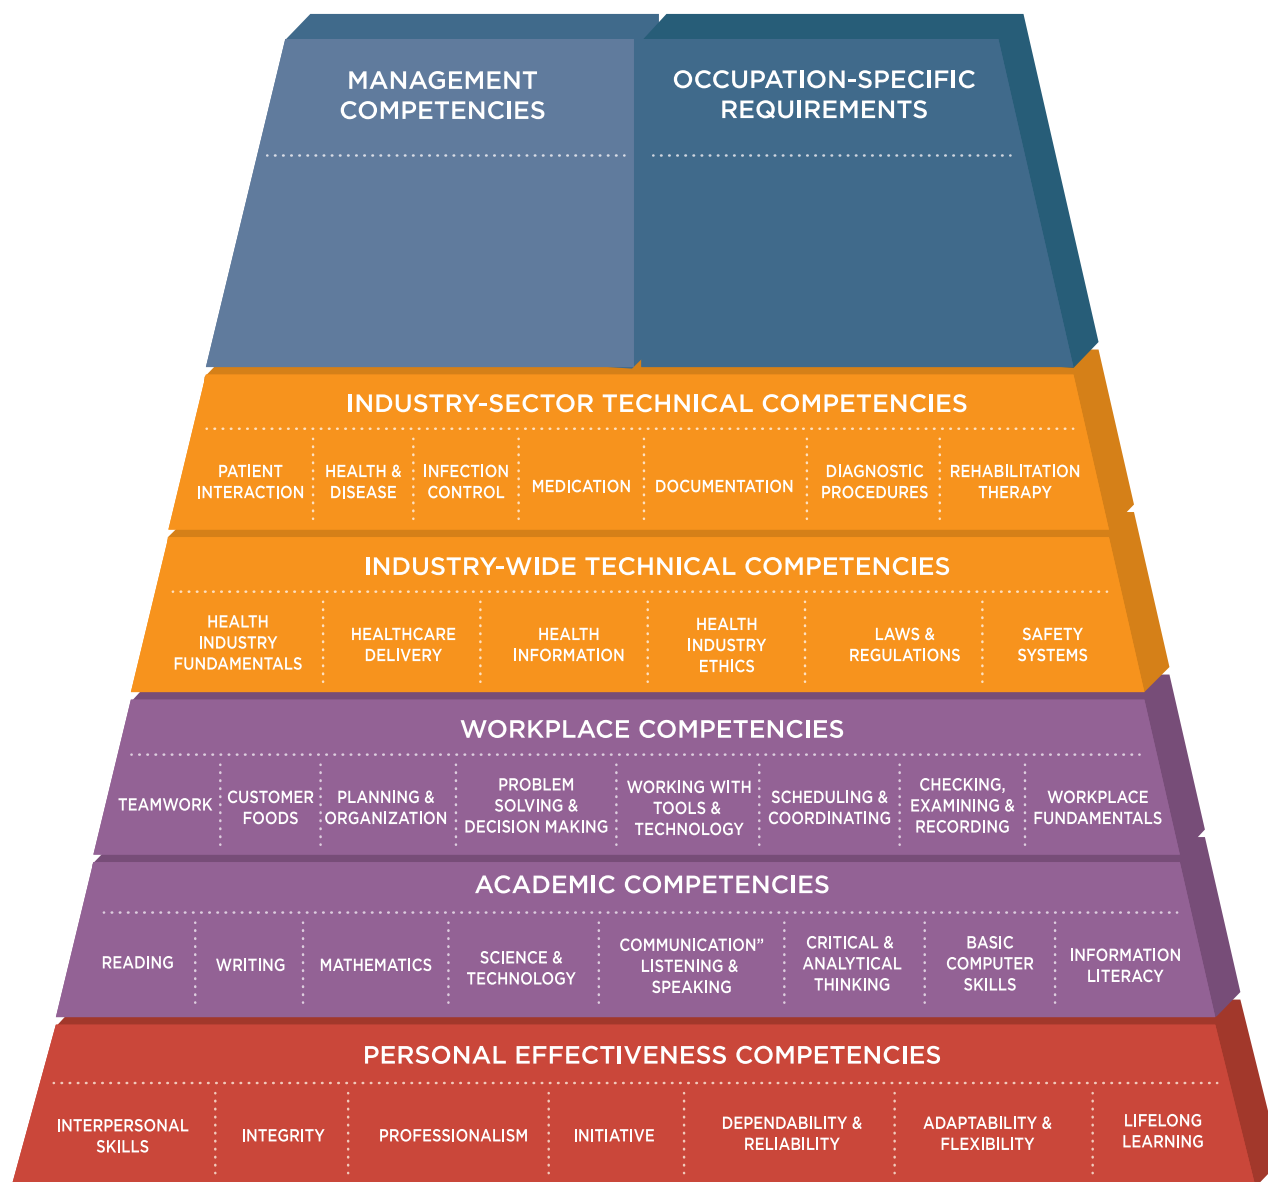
MANAGEMENT COMPETENCIES

OCCUPATION-SPECIFIC REQUIREMENTS

INDUSTRY-SECTOR TECHNICAL COMPETENCIES

| PATIENT INTERACTION | HEALTH & DISEASE | INFECTION CONTROL | MEDICATION | DOCUMENTATION | DIAGNOSTIC PROCEDURES | REHABILITATION THERAPY |
|---|---|---|---|---|---|---|

INDUSTRY-WIDE TECHNICAL COMPETENCIES

| HEALTH INDUSTRY FUNDAMENTALS | HEALTHCARE DELIVERY | HEALTH INFORMATION | HEALTH INDUSTRY ETHICS | LAWS & REGULATIONS | SAFETY SYSTEMS |
|---|---|---|---|---|---|

WORKPLACE COMPETENCIES

| TEAMWORK | CUSTOMER FOODS | PLANNING & ORGANIZATION | PROBLEM SOLVING & DECISION MAKING | WORKING WITH TOOLS & TECHNOLOGY | SCHEDULING & COORDINATING | CHECKING, EXAMINING & RECORDING | WORKPLACE FUNDAMENTALS |
|---|---|---|---|---|---|---|---|

ACADEMIC COMPETENCIES

| READING | WRITING | MATHEMATICS | SCIENCE & TECHNOLOGY | COMMUNICATION” LISTENING & SPEAKING | CRITICAL & ANALYTICAL THINKING | BASIC COMPUTER SKILLS | INFORMATION LITERACY |
|---|---|---|---|---|---|---|---|

PERSONAL EFFECTIVENESS COMPETENCIES

| INTERPERSONAL SKILLS | INTEGRITY | PROFESSIONALISM | INITIATIVE | DEPENDABILITY & RELIABILITY | ADAPTABILITY & FLEXIBILITY | LIFELONG LEARNING |
|---|---|---|---|---|---|---|